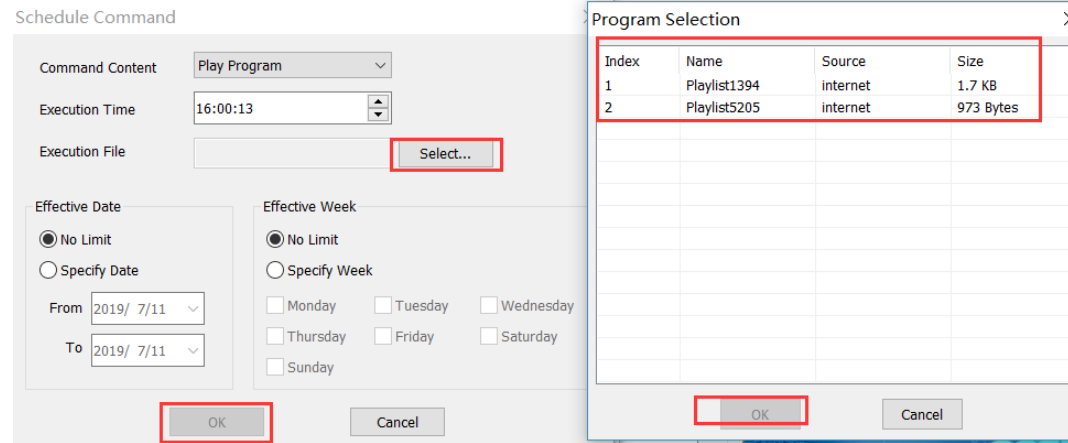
Schedule Command

Command Content
Play Program

Execution Time
16:00:13

Execution File
Select...

Effective Date
No Limit
Specify Date
From 2019/ 7/11
To 2019/ 7/11

Effective Week
No Limit
Specify Week
Monday
Tuesday
Wednesday
Thursday
Friday
Saturday
Sunday

OK
Cancel

Program Selection

| Index | Name | Source | Size |
|---|---|---|---|
| 1 | Playlist1394 | internet | 1.7 KB |
| 2 | Playlist5205 | internet | 973 Bytes |

OK
Cancel